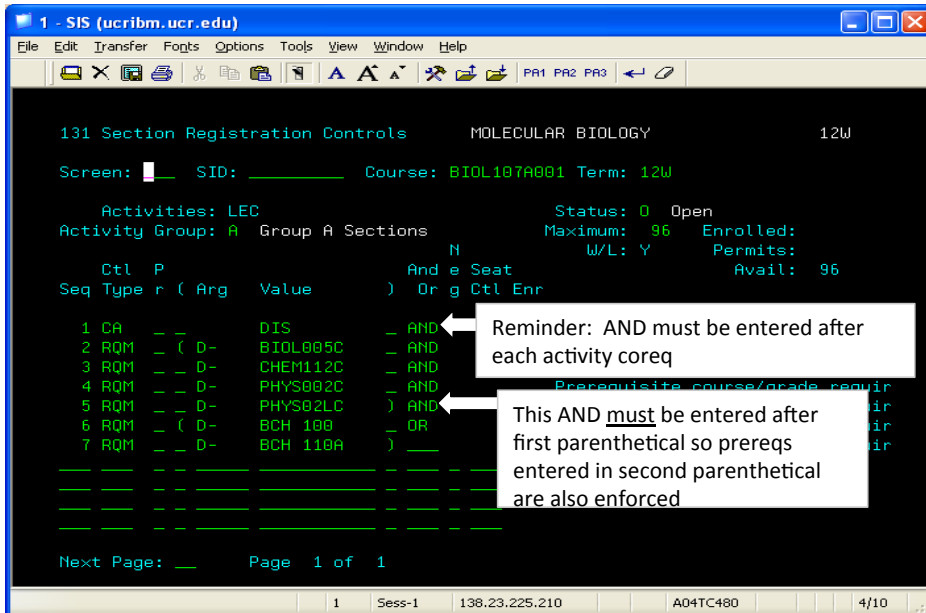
1 - SIS (ucribm.ucr.edu)

File Edit Transfer Fonts Options Tools View Window Help

PA1 PA2 PA3

131 Section Registration Controls MOLECULAR BIOLOGY 12W

Screen: \_\_ SID: \_\_\_\_\_\_\_\_\_ Course: BIOL107A001 Term: 12W

Activities: LEC Status: O Open
Activity Group: A Group A Sections Maximum: 96 Enrolled:
N W/L: Y Permits:
Ctl P And e Seat Avail: 96
Seq Type r ( Arg Value ) Or g Ctl Enr

1 CA \_ \_ DIS \_ AND
2 RQM \_ ( D- BIOL005C \_ AND
3 RQM \_ \_ D- CHEM112C \_ AND
4 RQM \_ \_ D- PHYS002C \_ AND Prerequisite course/grade requir
5 RQM \_ \_ D- PHYS02LC ) AND ir
6 RQM \_ ( D- BCH 100 \_ OR ir
7 RQM \_ \_ D- BCH 110A ) \_\_\_ ir

Reminder: AND must be entered after each activity coreq

This AND must be entered after first parenthetical so prereqs entered in second parenthetical are also enforced

Next Page: \_\_ Page 1 of 1

1 Sess-1 138.23.225.210 A04TC480 4/10